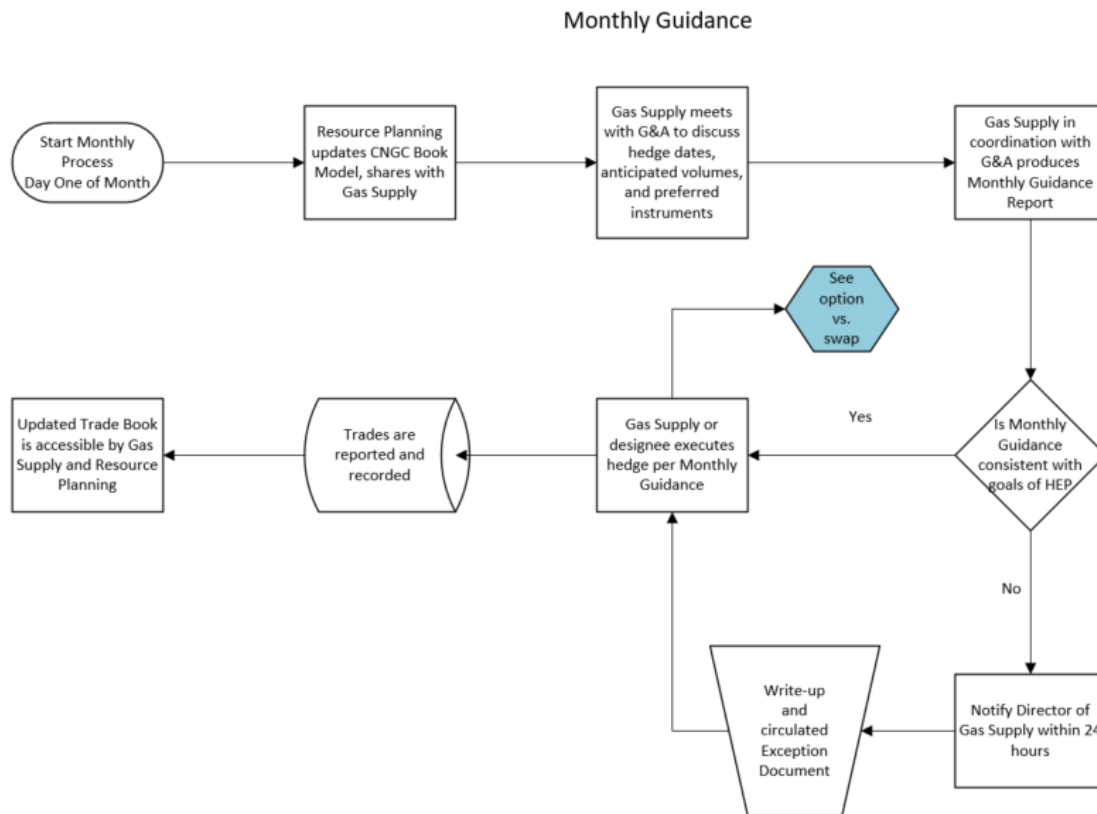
Monthly Guidance

Start Monthly Process Day One of Month

Resource Planning updates CNGC Book Model, shares with Gas Supply

Gas Supply meets with G&A to discuss hedge dates, anticipated volumes, and preferred instruments

Gas Supply in coordination with G&A produces Monthly Guidance Report

See option vs. swap

Yes

Is Monthly Guidance consistent with goals of HEP

Gas Supply or designee executes hedge per Monthly Guidance

Trades are reported and recorded

Updated Trade Book is accessible by Gas Supply and Resource Planning

No

Notify Director of Gas Supply within 24 hours

Write-up and circulated Exception Document